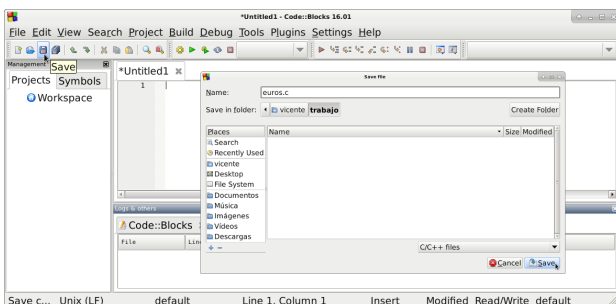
*Untitled1 - Code::Blocks 16.01

File Edit View Search Project Build Debug Tools Plugins Settings Help

Save

Management

Projects Symbols

Workspace

*Untitled1

1

Save file

Name: euros.c

Save in folder: vicente trabajo

Create Folder

Places

Search

Recently Used

vicente

Desktop

File System

Documentos

Música

Imágenes

Vídeos

Descargas

Name

Size Modified

C/C++ files

Cancel

Save

Logs & others

Code::Blocks

File

Lin

Save c... Unix (LF) default Line 1, Column 1 Insert Modified Read/Write default